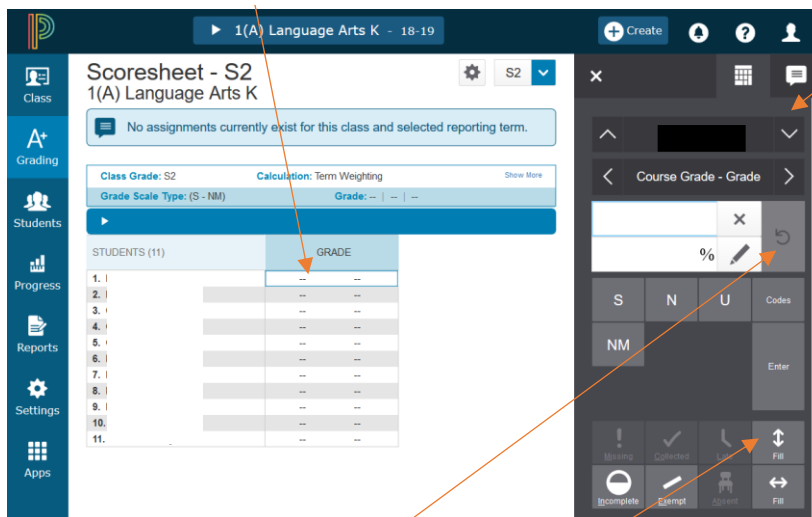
1(A) Language Arts K - 18-19

Create

Class

Grading

Students

Progress

Reports

Settings

Apps

Scoresheet - S2
1(A) Language Arts K

S2

No assignments currently exist for this class and selected reporting term.

Class Grade: S2 Calculation: Term Weighting Show More
Grade Scale Type: (S - NM) Grade: -- | -- | --

| STUDENTS (11) | GRADE | |
|---|---|---|
| 1. | -- | -- |
| 2. | -- | -- |
| 3. | -- | -- |
| 4. | -- | -- |
| 5. | -- | -- |
| 6. | -- | -- |
| 7. | -- | -- |
| 8. | -- | -- |
| 9. | -- | -- |
| 10. | -- | -- |
| 11. | -- | -- |

Course Grade - Grade

%

S N U Codes

NM

Enter

Missing Collected Late Fill

Incomplete Exempt Absent Fill